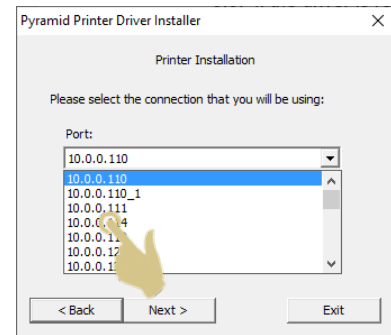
Pyramid Printer Driver Installer

Printer Installation

Please select the connection that you will be using:

Port:

10.0.0.110

10.0.0.110
10.0.0.110_1
10.0.0.111
10.0.0.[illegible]4
10.0.0.1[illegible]
10.0.0.12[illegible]
10.0.0.1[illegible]

< Back

Next >

Exit